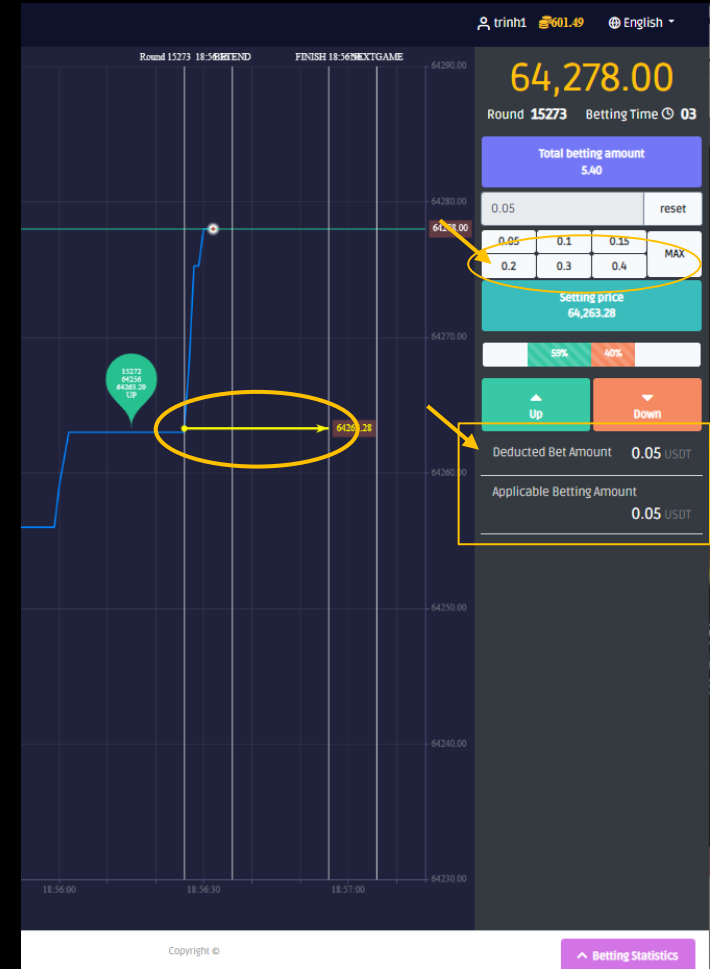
trinh1 601.49 English

Round 15273 18:56 BETEND FINISH 18:56 NEXTGAME

64290.00
64280.00
642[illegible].00
64270.00
6426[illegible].28
64260.00
64250.00
64240.00
64230.00

15272
64256
64283.29
UP

18:56:00 18:56:30 18:57:00

64,278.00

Round 15273 Betting Time 03

Total betting amount
5.40

0.05 reset

0.05 0.1 0.15
0.2 0.3 0.4
MAX

Setting price
64,263.28

59% 40%

Up Down

Deducted Bet Amount 0.05 USDT

Applicable Betting Amount
0.05 USDT

Copyright ©

Betting Statistics